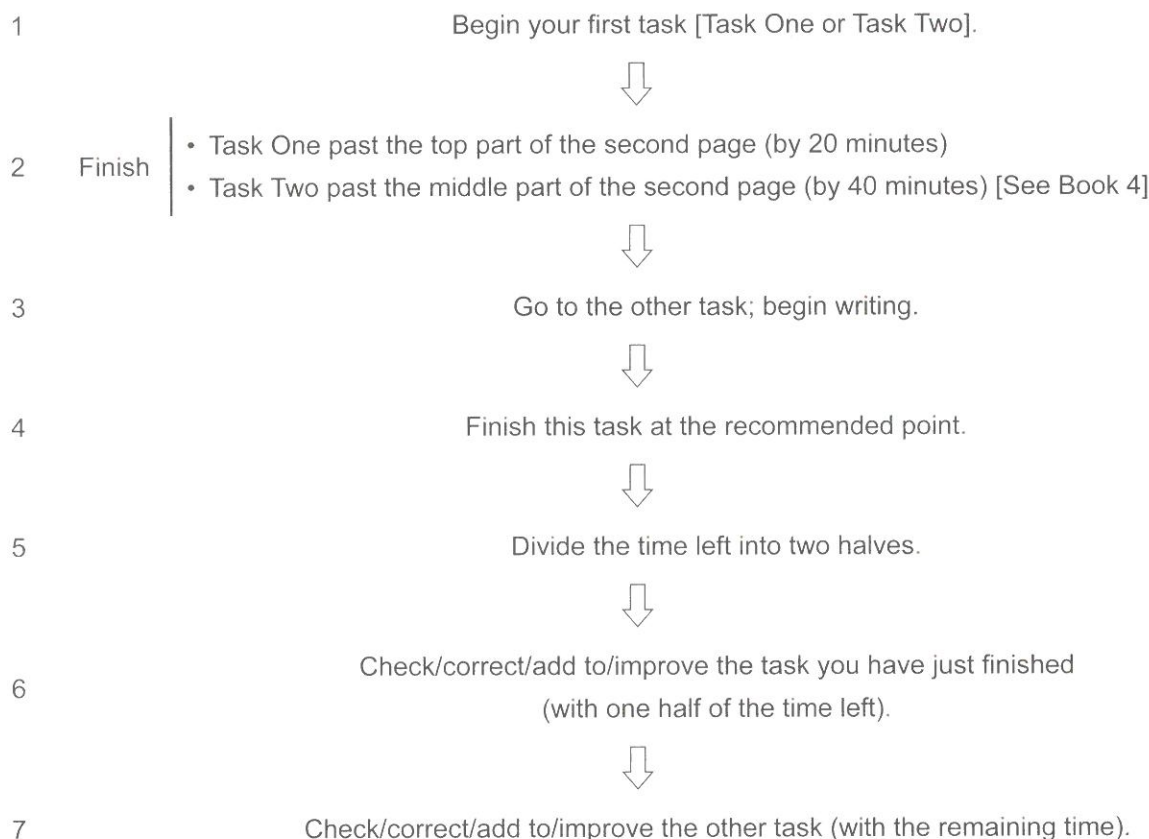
1 Begin your first task [Task One or Task Two].

2 Finish
• Task One past the top part of the second page (by 20 minutes)
• Task Two past the middle part of the second page (by 40 minutes) [See Book 4]

3 Go to the other task; begin writing.

4 Finish this task at the recommended point.

5 Divide the time left into two halves.

6 Check/correct/add to/improve the task you have just finished (with one half of the time left).

7 Check/correct/add to/improve the other task (with the remaining time).